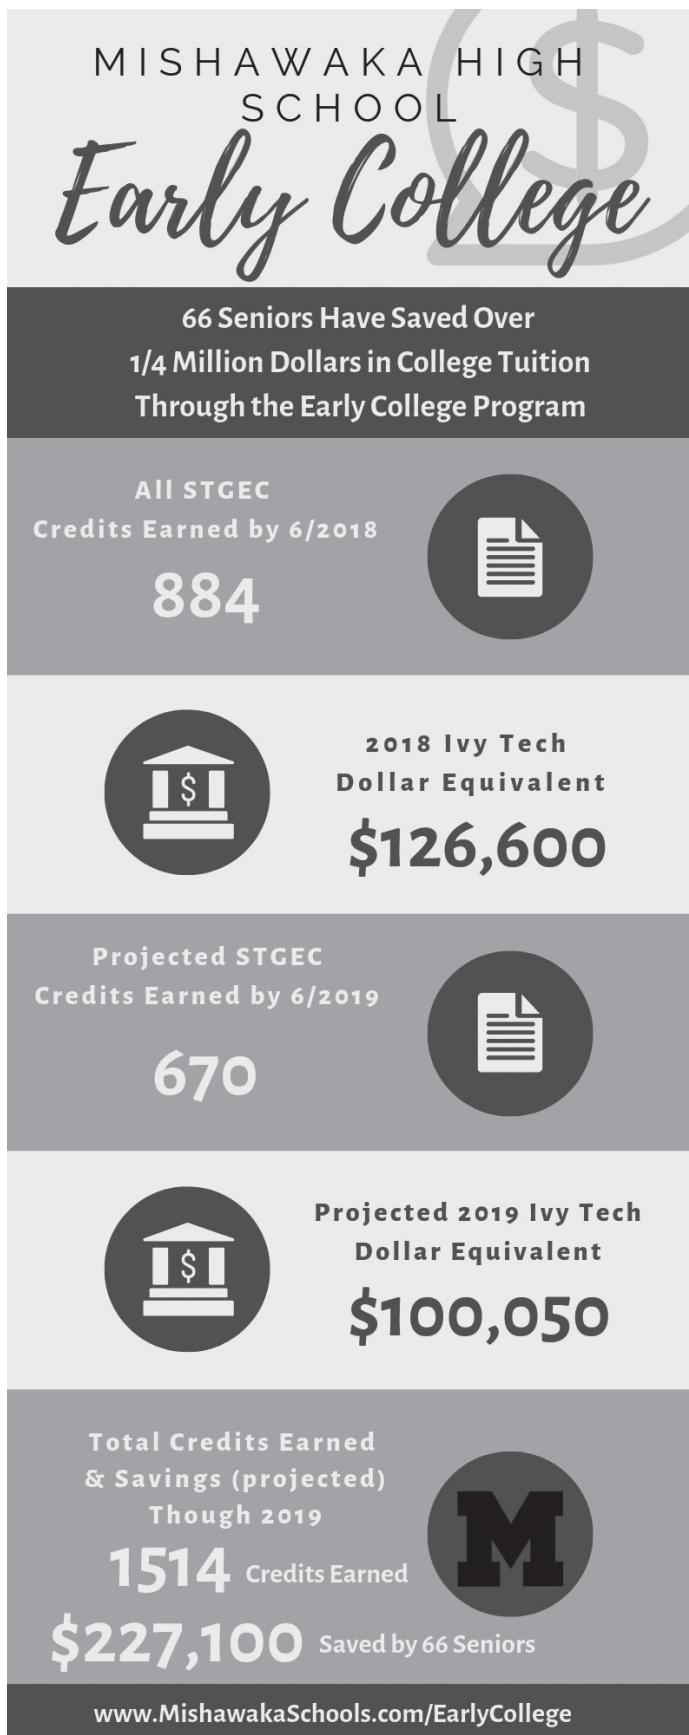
MISHAWAKA HIGH SCHOOL

Early College

66 Seniors Have Saved Over 1/4 Million Dollars in College Tuition Through the Early College Program

All STGEC Credits Earned by 6/2018

884

$

2018 Ivy Tech Dollar Equivalent

$126,600

Projected STGEC Credits Earned by 6/2019

670

$

Projected 2019 Ivy Tech Dollar Equivalent

$100,050

Total Credits Earned & Savings (projected) Though 2019

1514 Credits Earned

$227,100 Saved by 66 Seniors

M

www.MishawakaSchools.com/EarlyCollege